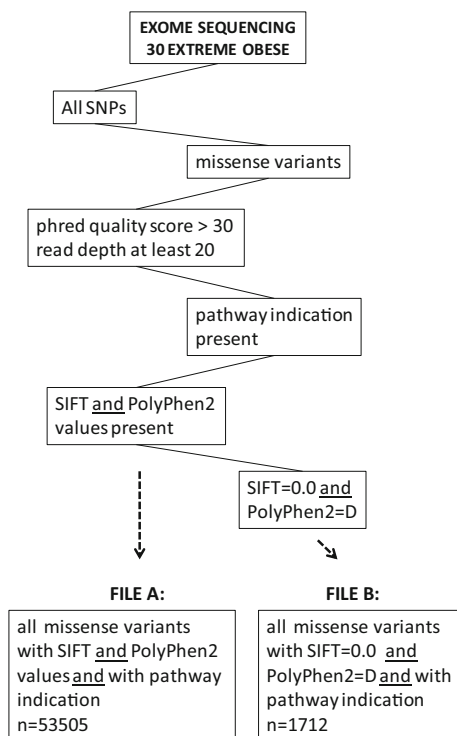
EXOME SEQUENCING
30 EXTREME OBESE

All SNPs

missense variants

phred quality score > 30
read depth at least 20

pathway indication present

SIFT and PolyPhen2 values present

SIFT=0.0 and PolyPhen2=D

FILE A:

all missense variants with SIFT and PolyPhen2 values and with pathway indication
n=53505

FILE B:

all missense variants with SIFT=0.0 and PolyPhen2=D and with pathway indication
n=1712